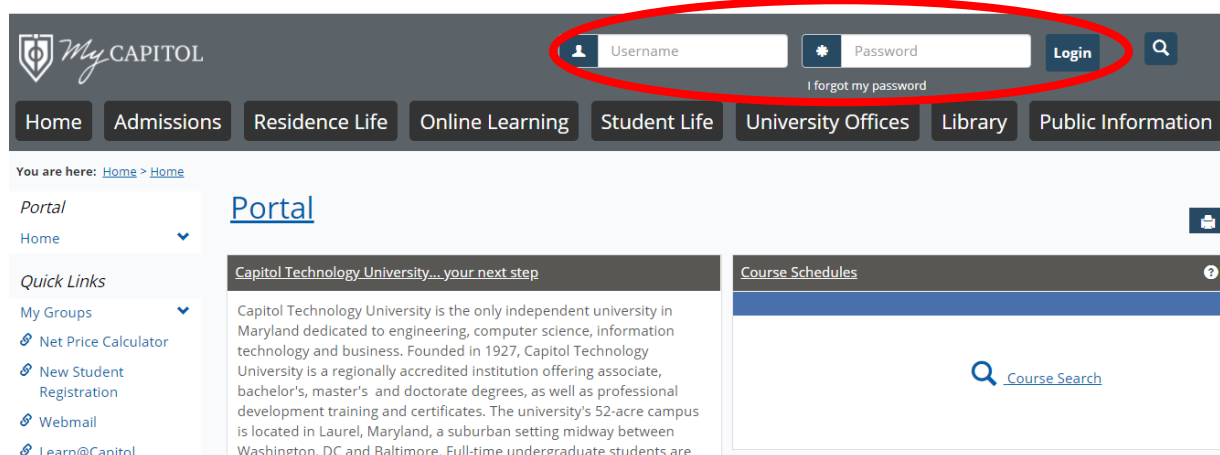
My CAPITOL

Username

Password

Login

I forgot my password

Home | Admissions | Residence Life | Online Learning | Student Life | University Offices | Library | Public Information

You are here: Home > Home

Portal

Home

Quick Links

My Groups

Net Price Calculator

New Student Registration

Webmail

Learn@Capitol

Portal

Capitol Technology University... your next step

Capitol Technology University is the only independent university in Maryland dedicated to engineering, computer science, information technology and business. Founded in 1927, Capitol Technology University is a regionally accredited institution offering associate, bachelor's, master's and doctorate degrees, as well as professional development training and certificates. The university's 52-acre campus is located in Laurel, Maryland, a suburban setting midway between Washington, DC and Baltimore. Full-time undergraduate students are

Course Schedules

?

Course Search